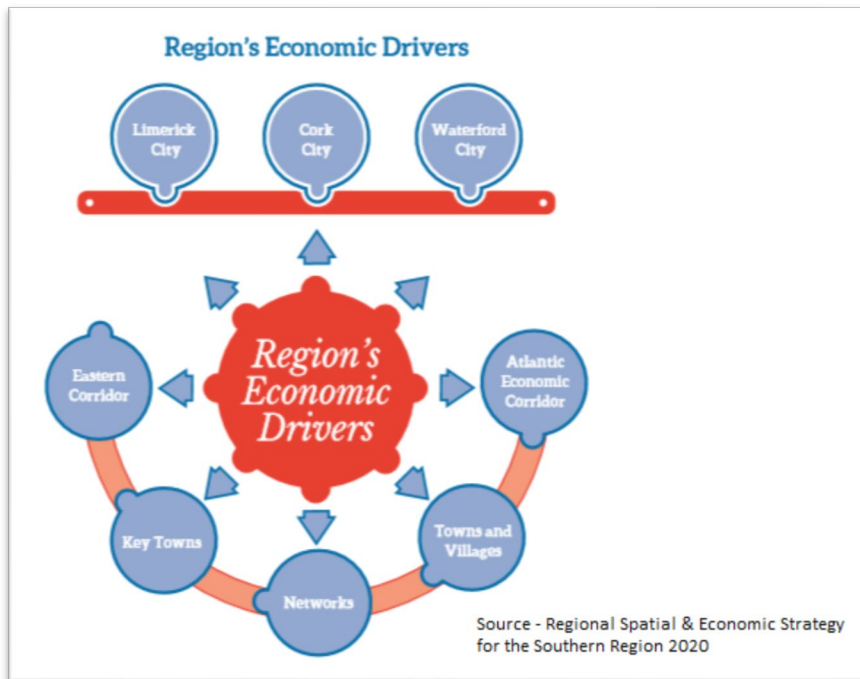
Region's Economic Drivers

Limerick City

Cork City

Waterford City

Region's Economic Drivers

Eastern Corridor

Atlantic Economic Corridor

Key Towns

Towns and Villages

Networks

Source - Regional Spatial & Economic Strategy for the Southern Region 2020